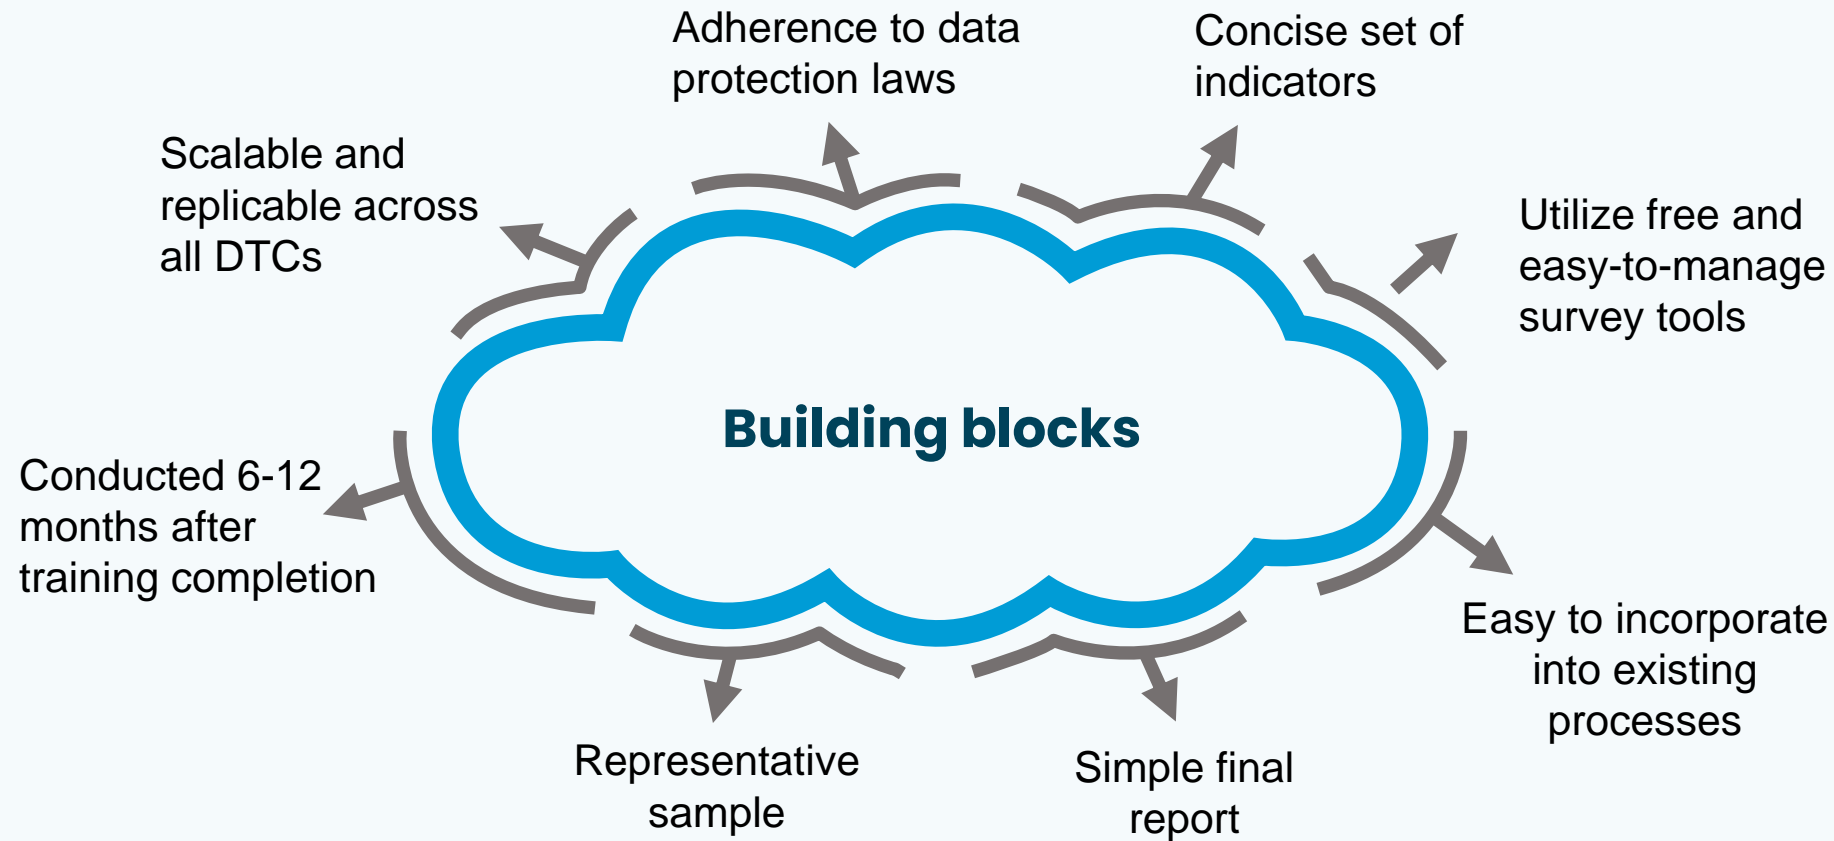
Building blocks

Adherence to data protection laws

Concise set of indicators

Scalable and replicable across all DTCs

Utilize free and easy-to-manage survey tools

Conducted 6-12 months after training completion

Easy to incorporate into existing processes

Representative sample

Simple final report